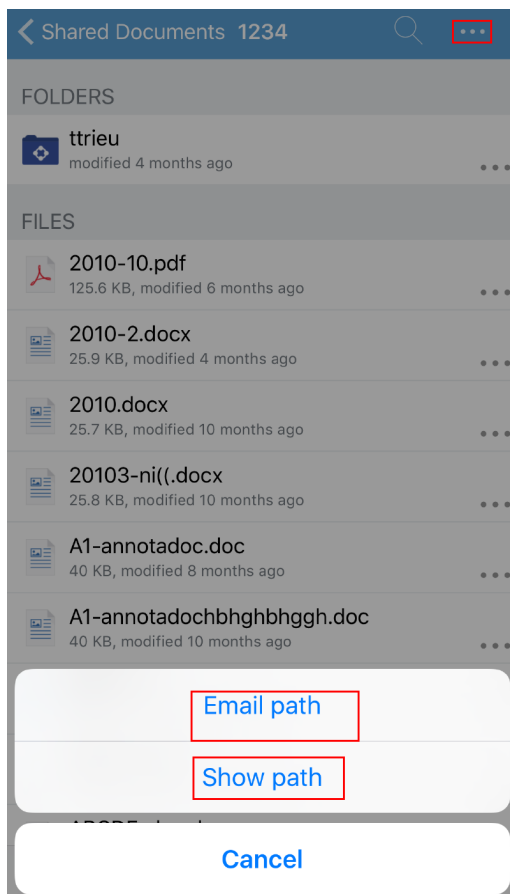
Shared Documents 1234

FOLDERS

ttrieu
modified 4 months ago

FILES

2010-10.pdf
125.6 KB, modified 6 months ago

2010-2.docx
25.9 KB, modified 4 months ago

2010.docx
25.7 KB, modified 10 months ago

20103-ni((.docx
25.8 KB, modified 10 months ago

A1-annotadoc.doc
40 KB, modified 8 months ago

A1-annotadochbhghbhggh.doc
40 KB, modified 10 months ago

Email path

Show path

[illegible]

Cancel